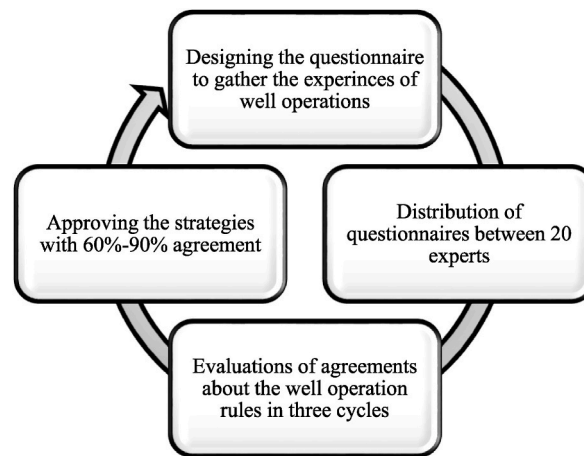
Designing the questionnaire to gather the experinces of well operations

Distribution of questionnaires between 20 experts

Evaluations of agreements about the well operation rules in three cycles

Approving the strategies with 60%-90% agreement